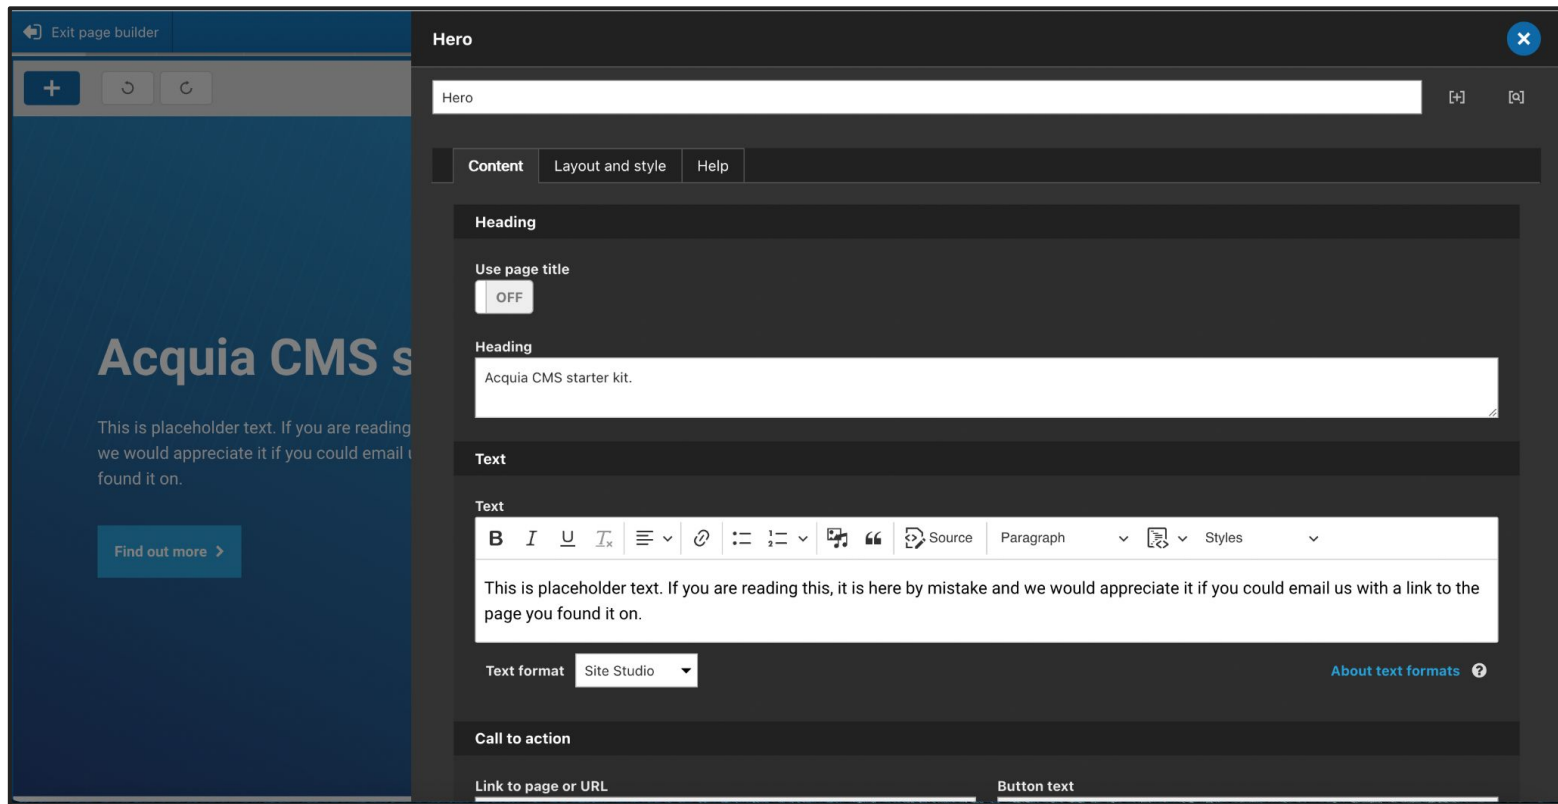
Exit page builder

+

Acquia CMS s

This is placeholder text. If you are reading we would appreciate it if you could email u found it on.

Find out more >

Hero

Hero

[+] [o]

Content | Layout and style | Help

Heading

Use page title

OFF

Heading

Acquia CMS starter kit.

Text

Text

B I U Tx Source Paragraph Styles

This is placeholder text. If you are reading this, it is here by mistake and we would appreciate it if you could email us with a link to the page you found it on.

Text format Site Studio

About text formats

Call to action

Link to page or URL

Button text